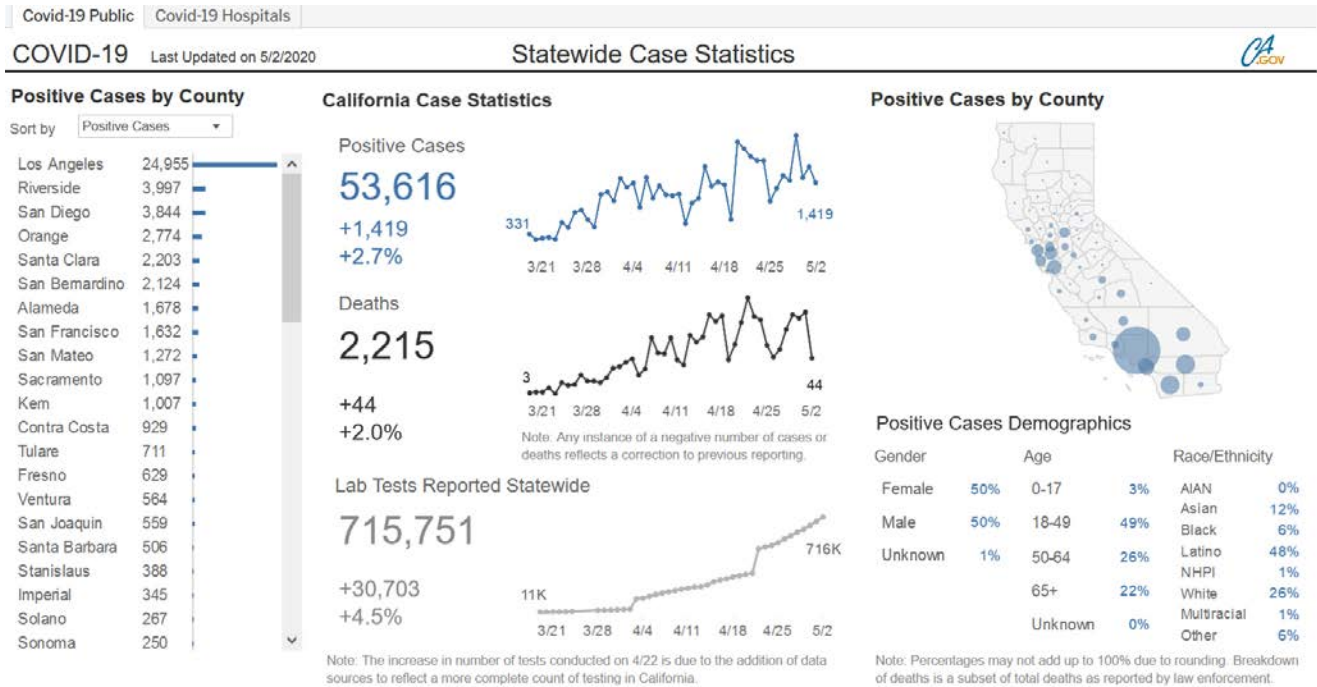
Covid-19 Public | Covid-19 Hospitals

COVID-19 Last Updated on 5/2/2020

Statewide Case Statistics

CA.GOV

Positive Cases by County

Sort by Positive Cases

| | |
|---|---|
| Los Angeles | 24,955 |
| Riverside | 3,997 |
| San Diego | 3,844 |
| Orange | 2,774 |
| Santa Clara | 2,203 |
| San Bernardino | 2,124 |
| Alameda | 1,678 |
| San Francisco | 1,632 |
| San Mateo | 1,272 |
| Sacramento | 1,097 |
| Kern | 1,007 |
| Contra Costa | 929 |
| Tulare | 711 |
| Fresno | 629 |
| Ventura | 564 |
| San Joaquin | 559 |
| Santa Barbara | 506 |
| Stanislaus | 388 |
| Imperial | 345 |
| Solano | 267 |
| Sonoma | 250 |

California Case Statistics

Positive Cases
53,616
+1,419
+2.7%

331
1,419
3/21 3/28 4/4 4/11 4/18 4/25 5/2

Deaths
2,215
+44
+2.0%

3
44
3/21 3/28 4/4 4/11 4/18 4/25 5/2

Note: Any instance of a negative number of cases or deaths reflects a correction to previous reporting.

Lab Tests Reported Statewide
715,751
+30,703
+4.5%

11K
716K
3/21 3/28 4/4 4/11 4/18 4/25 5/2

Note: The increase in number of tests conducted on 4/22 is due to the addition of data sources to reflect a more complete count of testing in California.

Positive Cases by County

Positive Cases Demographics

Gender
| | |
|---|---|
| Female | 50% |
| Male | 50% |
| Unknown | 1% |

Age
| | |
|---|---|
| 0-17 | 3% |
| 18-49 | 49% |
| 50-64 | 26% |
| 65+ | 22% |
| Unknown | 0% |

Race/Ethnicity
| | |
|---|---|
| AIAN | 0% |
| Asian | 12% |
| Black | 6% |
| Latino | 48% |
| NHPI | 1% |
| White | 26% |
| Multiracial | 1% |
| Other | 6% |

Note: Percentages may not add up to 100% due to rounding. Breakdown of deaths is a subset of total deaths as reported by law enforcement.